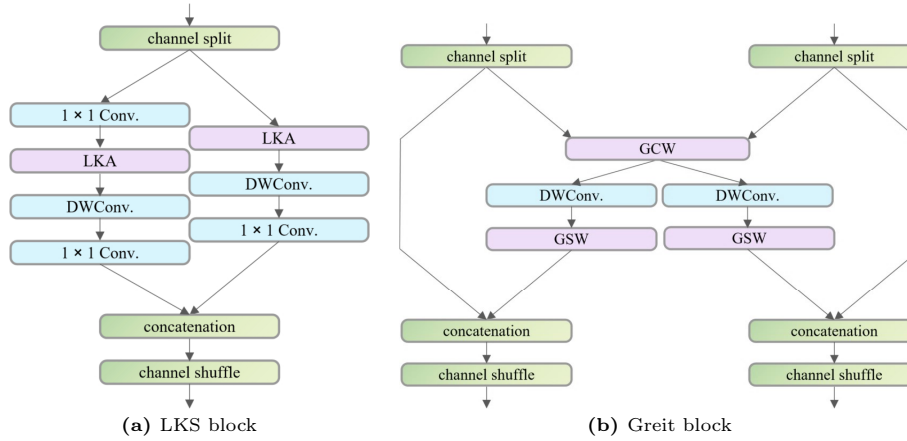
channel split

1 × 1 Conv.

LKA

DWConv.

1 × 1 Conv.

LKA

DWConv.

1 × 1 Conv.

concatenation

channel shuffle

**(a)** LKS block

channel split

channel split

GCW

DWConv.

DWConv.

GSW

GSW

concatenation

concatenation

channel shuffle

channel shuffle

**(b)** Greit block